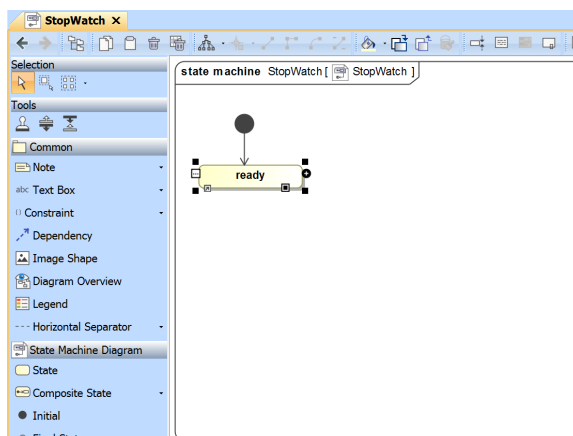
StopWatch ×

Selection

Tools

Common

Note

abc Text Box

Constraint

Dependency

Image Shape

Diagram Overview

Legend

Horizontal Separator

State Machine Diagram

State

Composite State

Initial

state machine StopWatch [ StopWatch ]

ready